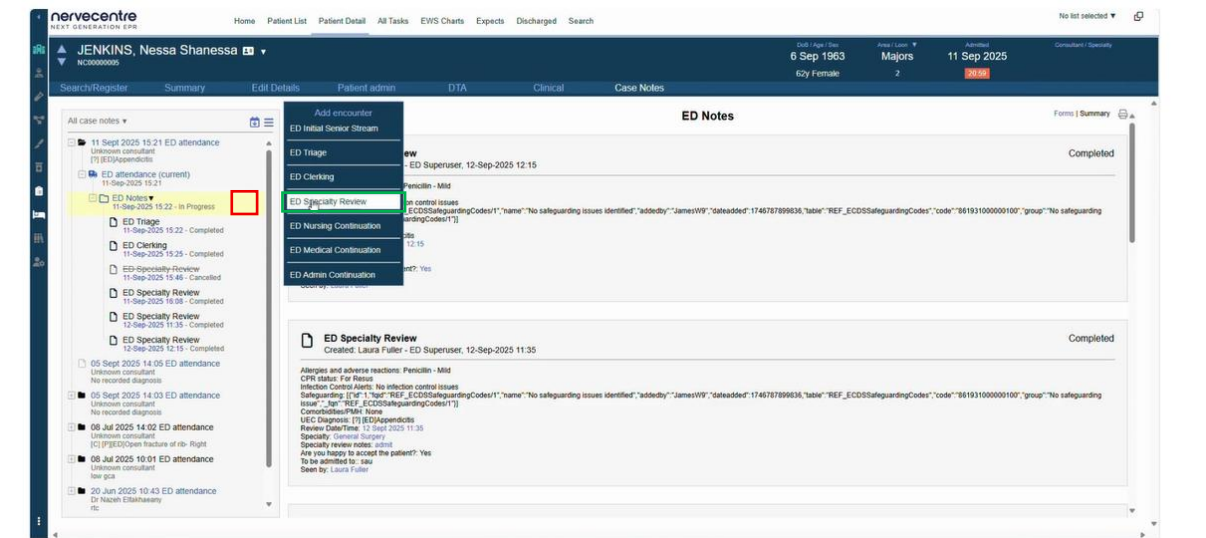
nervecentre
NEXT GENERATION EPR

Home Patient List Patient Detail All Tasks EWS Charts Expects Discharged Search

No list selected ▼

JENKINS, Nessa Shanessa
NC00000005

DoB / Age / Sex
6 Sep 1963
62y Female

Area / Loan
Majors
2

Admitted
11 Sep 2025
20:59

Consultant / Specialty

Search/Register Summary Edit Details Patient admin DTA Clinical Case Notes

All case notes ▾

11 Sept 2025 15:21 ED attendance
Unknown consultant
[?] [ED]Appendicitis

ED attendance (current)
11-Sep-2025 15:21

ED Notes ▾
11-Sep-2025 15:22 - In Progress

ED Triage
11-Sep-2025 15:22 - Completed

ED Clerking
11-Sep-2025 15:25 - Completed

ED Specialty Review
11-Sep-2025 15:46 - Cancelled

ED Specialty Review
11-Sep-2025 16:08 - Completed

ED Specialty Review
12-Sep-2025 11:35 - Completed

ED Specialty Review
12-Sep-2025 12:15 - Completed

05 Sept 2025 14:05 ED attendance
Unknown consultant
No recorded diagnosis

05 Sept 2025 14:03 ED attendance
Unknown consultant
No recorded diagnosis

08 Jul 2025 14:02 ED attendance
Unknown consultant
[C] [P][ED]Open fracture of rib- Right

08 Jul 2025 10:01 ED attendance
Unknown consultant
low gcs

20 Jun 2025 10:43 ED attendance
Dr Nazeh Elfakhawany
rtc

Add encounter
ED Initial Senior Stream
ED Triage
ED Clerking
ED Specialty Review
ED Nursing Continuation
ED Medical Continuation
ED Admin Continuation

ED Notes

Forms | Summary

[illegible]ew
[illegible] - ED Superuser, 12-Sep-2025 12:15

Completed

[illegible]Penicillin - Mild
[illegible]on control issues
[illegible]_ECDSSafeguardingCodes/1","name":"No safeguarding issues identified","addedby":"JamesW9","dateadded":1746787899836,"table":"REF_ECDSSafeguardingCodes","code":"861931000000100","group":"No safeguarding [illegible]ardingCodes/1"}]
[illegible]citis
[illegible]12:15
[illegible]ent?: Yes
Seen by: Laura Fuller

ED Specialty Review
Created: Laura Fuller - ED Superuser, 12-Sep-2025 11:35

Completed

Allergies and adverse reactions: Penicillin - Mild
CPR status: For Resus
Infection Control Alerts: No infection control issues
Safeguarding: [{"id":1,"fqid":"REF_ECDSSafeguardingCodes/1","name":"No safeguarding issues identified","addedby":"JamesW9","dateadded":1746787899836,"table":"REF_ECDSSafeguardingCodes","code":"861931000000100","group":"No safeguarding issue","_fqn":"REF_ECDSSafeguardingCodes/1"}]
Comorbidities/PMH: None
UEC Diagnosis: [?] [ED]Appendicitis
Review Date/Time: 12 Sept 2025 11:35
Specialty: General Surgery
Specialty review notes: admit
Are you happy to accept the patient?: Yes
To be admitted to.: sau
Seen by: Laura Fuller